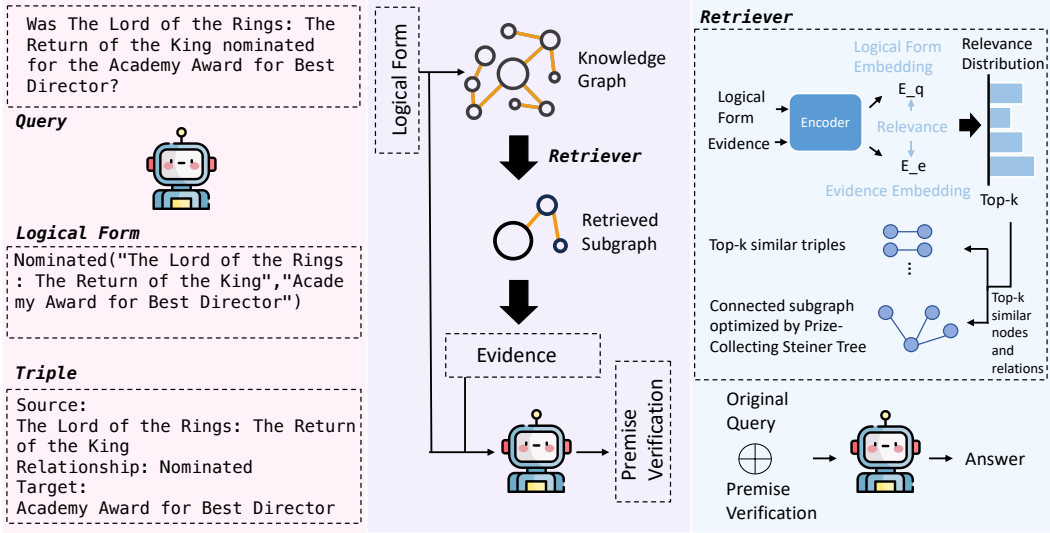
Was The Lord of the Rings: The Return of the King nominated for the Academy Award for Best Director?

Query

Logical Form

Nominated("The Lord of the Rings : The Return of the King","Academy Award for Best Director")

Triple

Source:
The Lord of the Rings: The Return of the King
Relationship: Nominated
Target:
Academy Award for Best Director

Logical Form

Knowledge Graph

Retriever

Retrieved Subgraph

Evidence

Premise Verification

Retriever

Logical Form Embedding

Relevance Distribution

Logical Form

Evidence

Encoder

E_q

Relevance

E_e

Evidence Embedding

Top-k

Top-k similar triples

⋮

Connected subgraph optimized by Prize-Collecting Steiner Tree

Top-k similar nodes and relations

Original Query

$\bigoplus$

Premise Verification

Answer